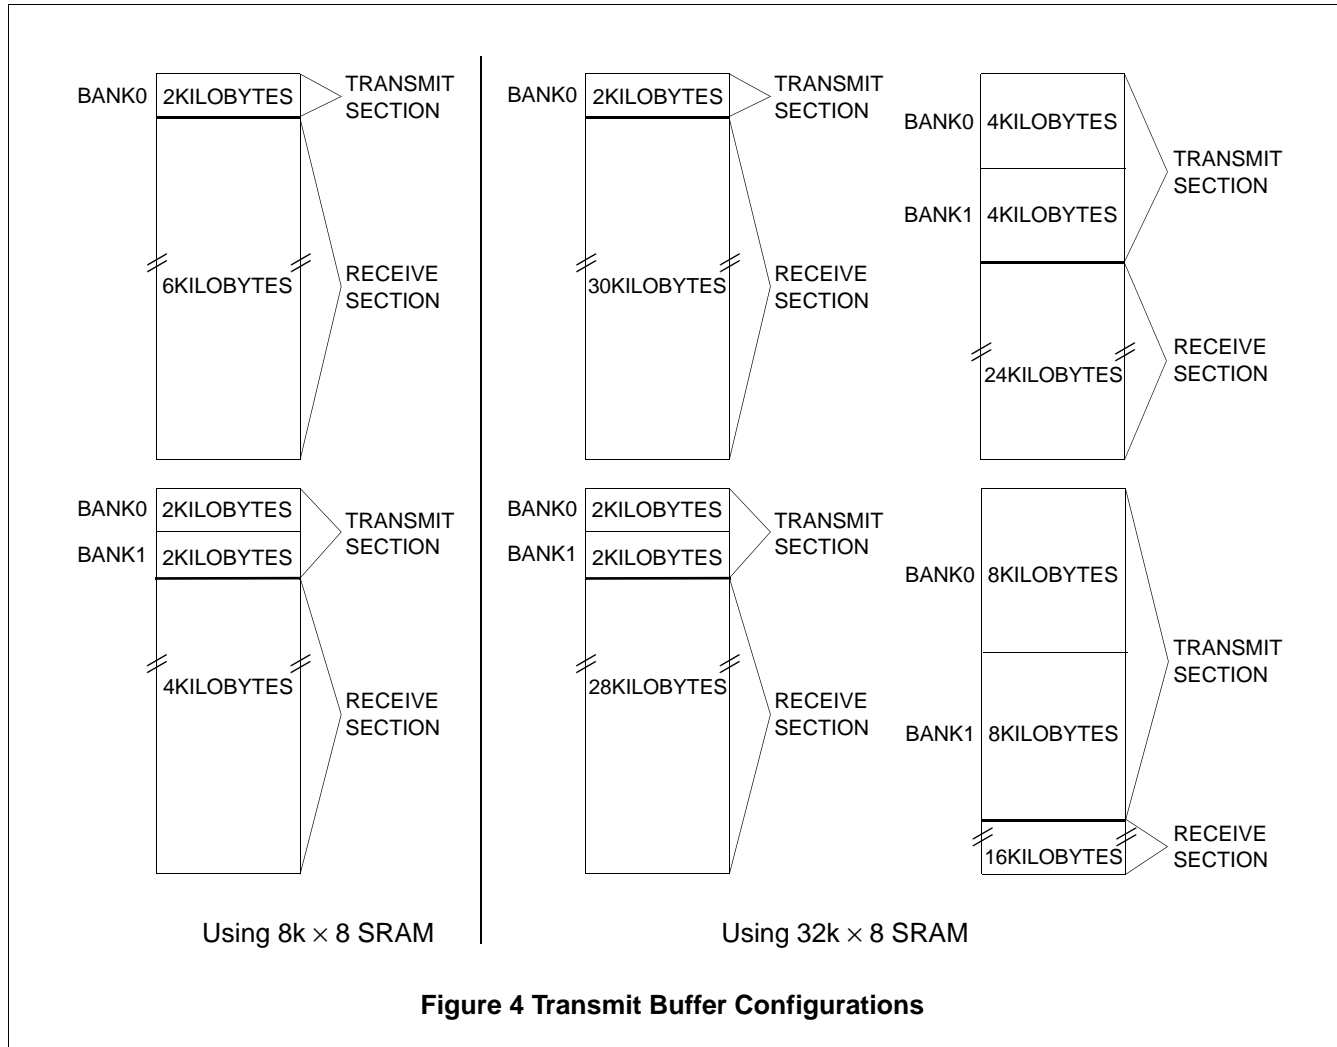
BANK0 2KILOBYTES
TRANSMIT SECTION
6KILOBYTES
RECEIVE SECTION

BANK0 2KILOBYTES
BANK1 2KILOBYTES
TRANSMIT SECTION
4KILOBYTES
RECEIVE SECTION

Using 8k $\times$ 8 SRAM

BANK0 2KILOBYTES
TRANSMIT SECTION
30KILOBYTES
RECEIVE SECTION

BANK0 4KILOBYTES
BANK1 4KILOBYTES
TRANSMIT SECTION
24KILOBYTES
RECEIVE SECTION

BANK0 2KILOBYTES
BANK1 2KILOBYTES
TRANSMIT SECTION
28KILOBYTES
RECEIVE SECTION

BANK0 8KILOBYTES
BANK1 8KILOBYTES
TRANSMIT SECTION
16KILOBYTES
RECEIVE SECTION

Using 32k $\times$ 8 SRAM

Figure 4 Transmit Buffer Configurations